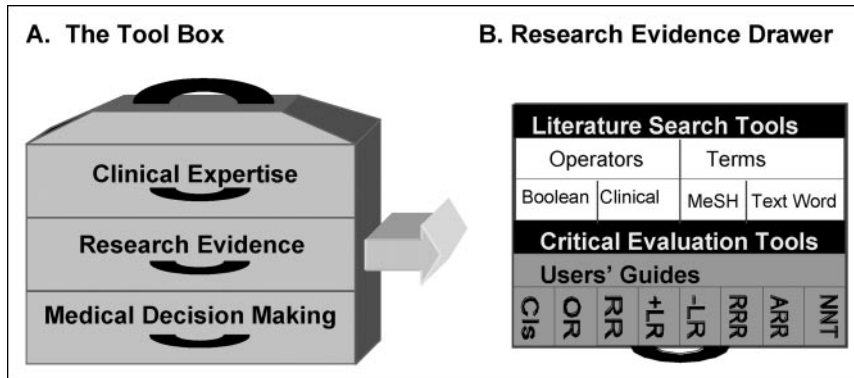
A. The Tool Box

Clinical Expertise

Research Evidence

Medical Decision Making

B. Research Evidence Drawer

Literature Search Tools

| Operators | | Terms | |
|---|---|---|---|
| Boolean | Clinical | MeSH | Text Word |

Critical Evaluation Tools

Users' Guides

| CIs | OR | RR | +LR | −LR | RRR | ARR | NNT |
|---|---|---|---|---|---|---|---|